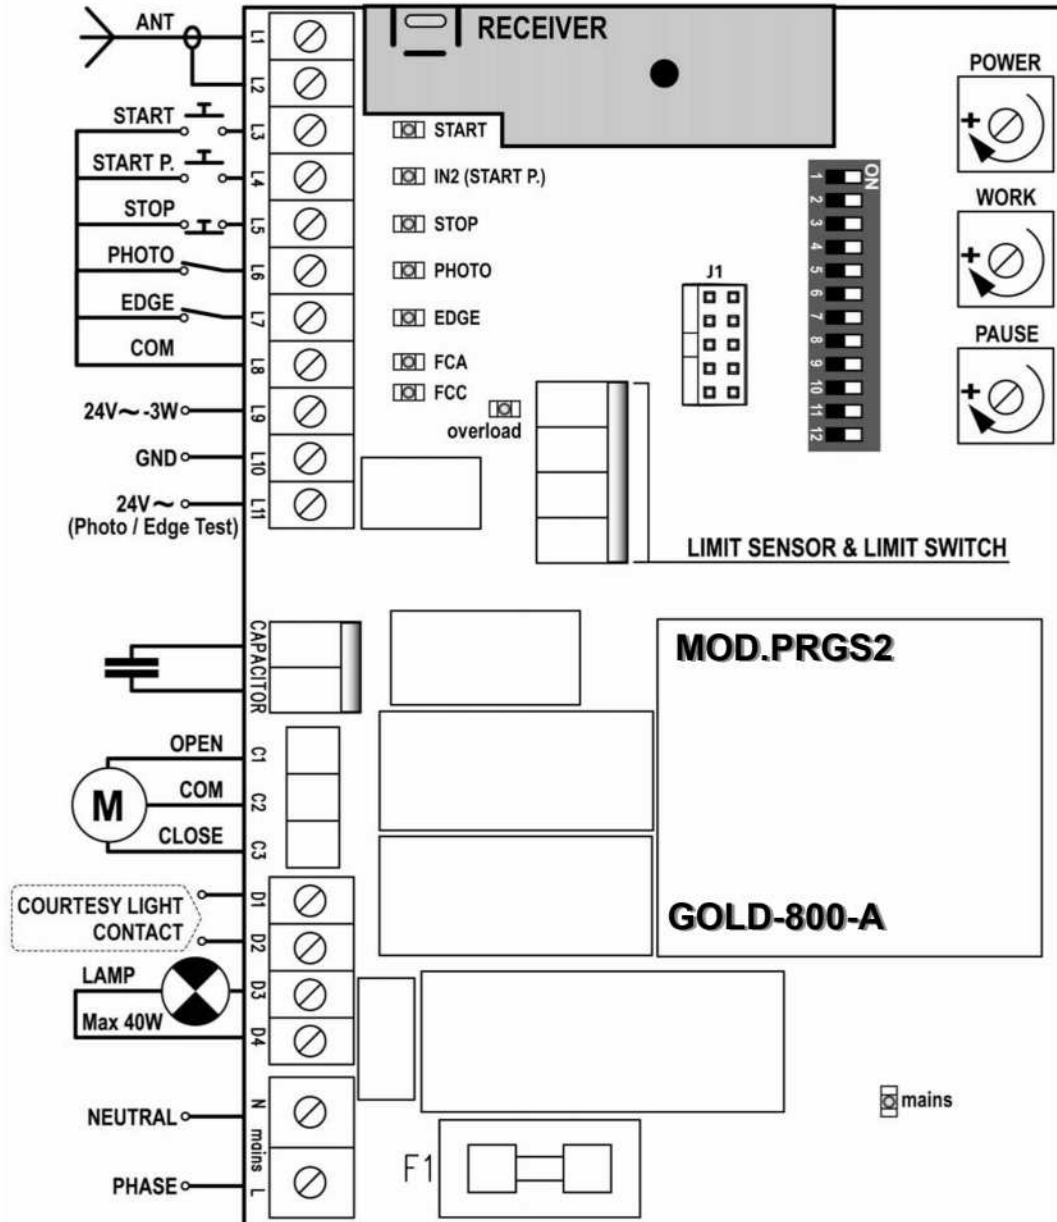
ANT
L1
L2
START
L3
START P.
L4
STOP
L5
PHOTO
L6
EDGE
L7
COM
L8
24V~ -3W
L9
GND
L10
24V~
(Photo / Edge Test)
L11

RECEIVER

START
IN2 (START P.)
STOP
PHOTO
EDGE
FCA
FCC
overload

J1

ON
1
2
3
4
5
6
7
8
9
10
11
12

POWER
WORK
PAUSE

LIMIT SENSOR & LIMIT SWITCH

CAPACITOR

MOD.PRGS2

OPEN
C1
M
COM
C2
CLOSE
C3

COURTESY LIGHT CONTACT
D1
D2
LAMP
Max 40W
D3
D4

GOLD-800-A

NEUTRAL
N
mains
PHASE
L

F1

mains